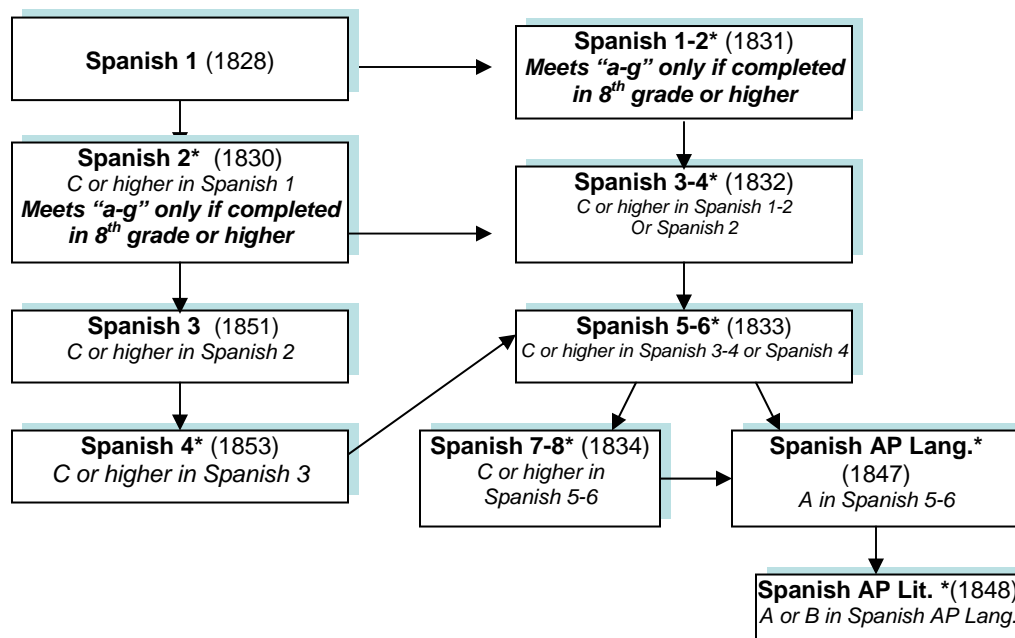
**Spanish 1** (1828)

**Spanish 1-2*** (1831)
***Meets "a-g" only if completed in $8^{th}$ grade or higher***

**Spanish 2*** (1830)
*C or higher in Spanish 1*
***Meets "a-g" only if completed in $8^{th}$ grade or higher***

**Spanish 3-4*** (1832)
*C or higher in Spanish 1-2 Or Spanish 2*

**Spanish 3** (1851)
*C or higher in Spanish 2*

**Spanish 5-6*** (1833)
*C or higher in Spanish 3-4 or Spanish 4*

**Spanish 4*** (1853)
*C or higher in Spanish 3*

**Spanish 7-8*** (1834)
*C or higher in Spanish 5-6*

**Spanish AP Lang.*** (1847)
*A in Spanish 5-6*

**Spanish AP Lit. ***(1848)
*A or B in Spanish AP Lang.*